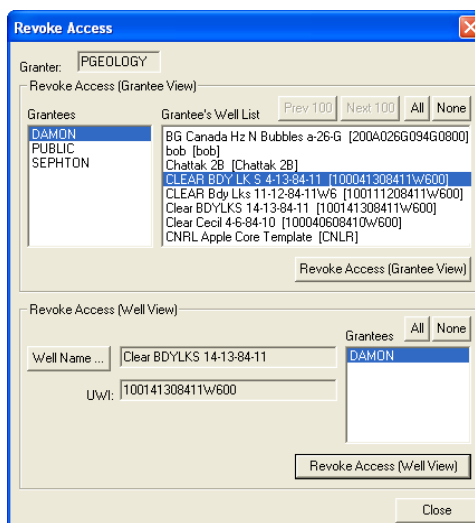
Revoke Access

Granter: PGEOLOGY

Revoke Access (Grantee View)

Grantees
DAMON
PUBLIC
SEPHTON

Grantee's Well List
Prev 100 Next 100 All None

BG Canada Hz N Bubbles a-26-G [200A026G094G0800]
bob [bob]
Chattak 2B [Chattak 2B]
CLEAR BDY LK S 4-13-84-11 [100041308411W600]
CLEAR Bdy Lks 11-12-84-11W6 [100111208411W600]
Clear BDYLKS 14-13-84-11 [100141308411W600]
Clear Cecil 4-6-84-10 [100040608410W600]
CNRL Apple Core Template [CNLR]

Revoke Access (Grantee View)

Revoke Access (Well View)

Grantees All None

Well Name ... Clear BDYLKS 14-13-84-11

UWI: 100141308411W600

DAMON

Revoke Access (Well View)

Close